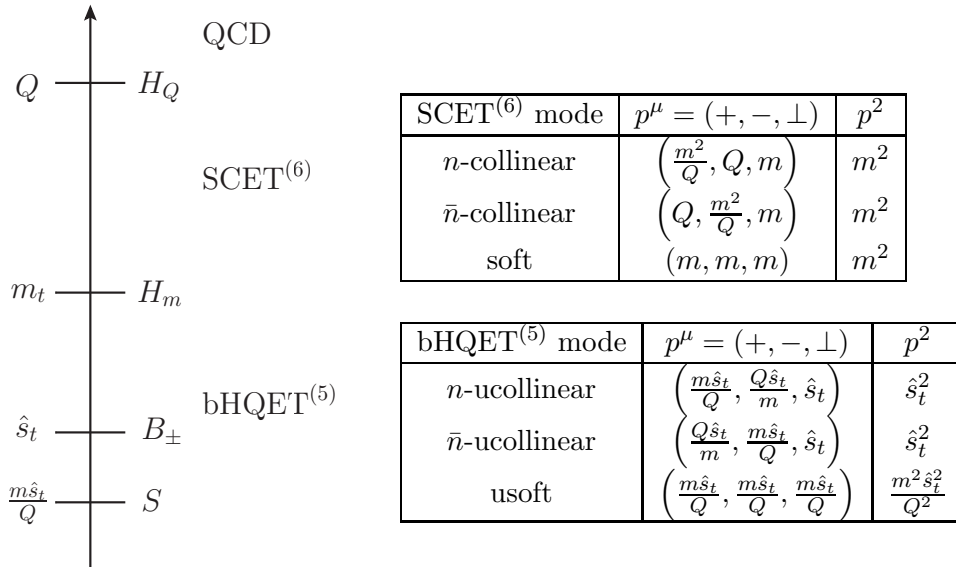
QCD

$Q$ — $H_Q$

SCET$^{(6)}$

$m_t$ — $H_m$

bHQET$^{(5)}$

$\hat{s}_t$ — $B_\pm$

$\frac{m\hat{s}_t}{Q}$ — $S$

| SCET$^{(6)}$ mode | $p^\mu = (+,-,\perp)$ | $p^2$ |
|---|---|---|
| $n$-collinear | $\left(\frac{m^2}{Q}, Q, m\right)$ | $m^2$ |
| $\bar{n}$-collinear | $\left(Q, \frac{m^2}{Q}, m\right)$ | $m^2$ |
| soft | $(m, m, m)$ | $m^2$ |

| bHQET$^{(5)}$ mode | $p^\mu = (+,-,\perp)$ | $p^2$ |
|---|---|---|
| $n$-ucollinear | $\left(\frac{m\hat{s}_t}{Q}, \frac{Q\hat{s}_t}{m}, \hat{s}_t\right)$ | $\hat{s}_t^2$ |
| $\bar{n}$-ucollinear | $\left(\frac{Q\hat{s}_t}{m}, \frac{m\hat{s}_t}{Q}, \hat{s}_t\right)$ | $\hat{s}_t^2$ |
| usoft | $\left(\frac{m\hat{s}_t}{Q}, \frac{m\hat{s}_t}{Q}, \frac{m\hat{s}_t}{Q}\right)$ | $\frac{m^2\hat{s}_t^2}{Q^2}$ |